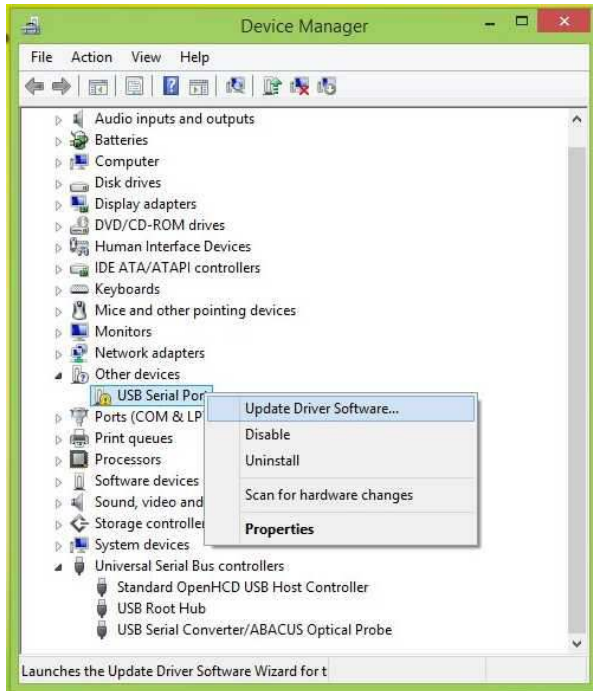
Device Manager

File Action View Help

Audio inputs and outputs
Batteries
Computer
Disk drives
Display adapters
DVD/CD-ROM drives
Human Interface Devices
IDE ATA/ATAPI controllers
Keyboards
Mice and other pointing devices
Monitors
Network adapters
Other devices
USB Serial Por
Ports (COM & LP
Print queues
Processors
Software devices
Sound, video and
Storage controlle
System devices
Universal Serial Bus controllers
Standard OpenHCD USB Host Controller
USB Root Hub
USB Serial Converter/ABACUS Optical Probe

Update Driver Software...
Disable
Uninstall
Scan for hardware changes
Properties

Launches the Update Driver Software Wizard for t